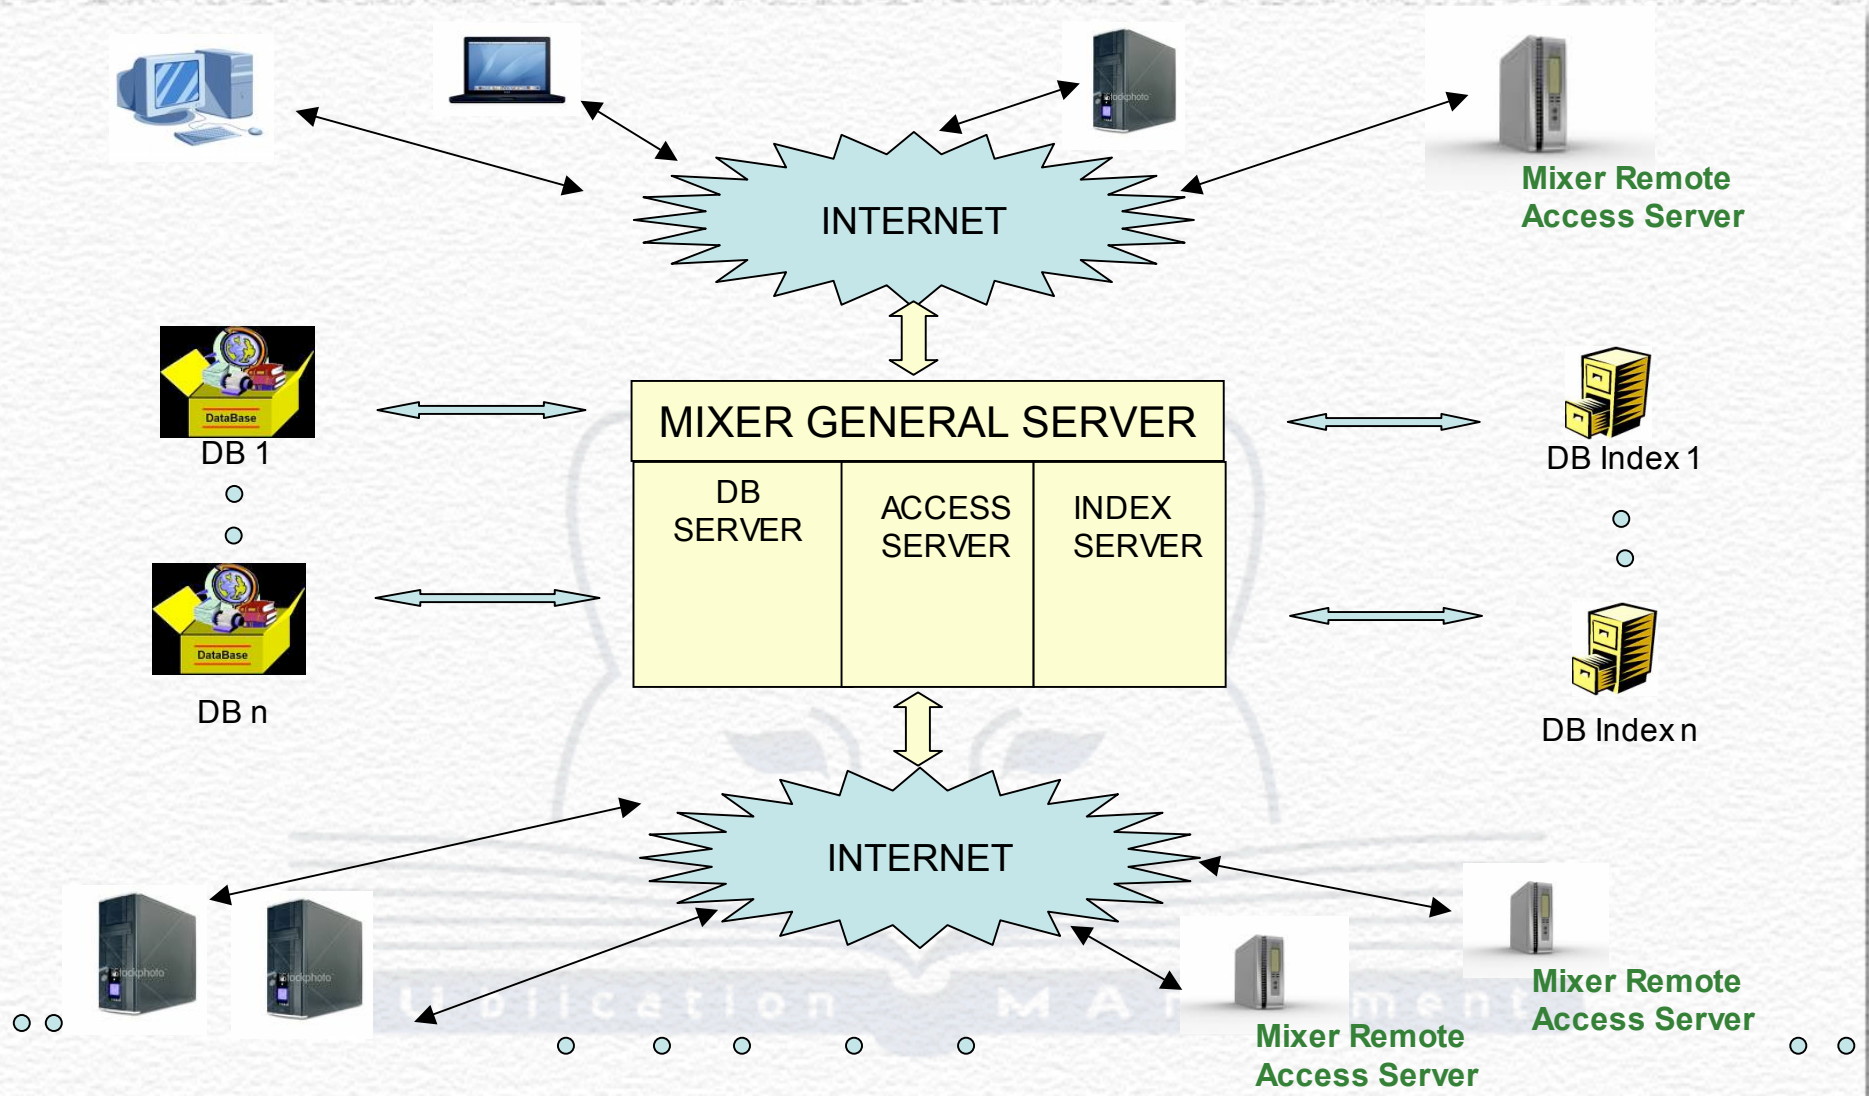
INTERNET

Mixer Remote Access Server

MIXER GENERAL SERVER

DB SERVER

ACCESS SERVER

INDEX SERVER

DataBase

DB 1

DataBase

DB n

DB Index 1

DB Index n

INTERNET

Mixer Remote Access Server

Mixer Remote Access Server